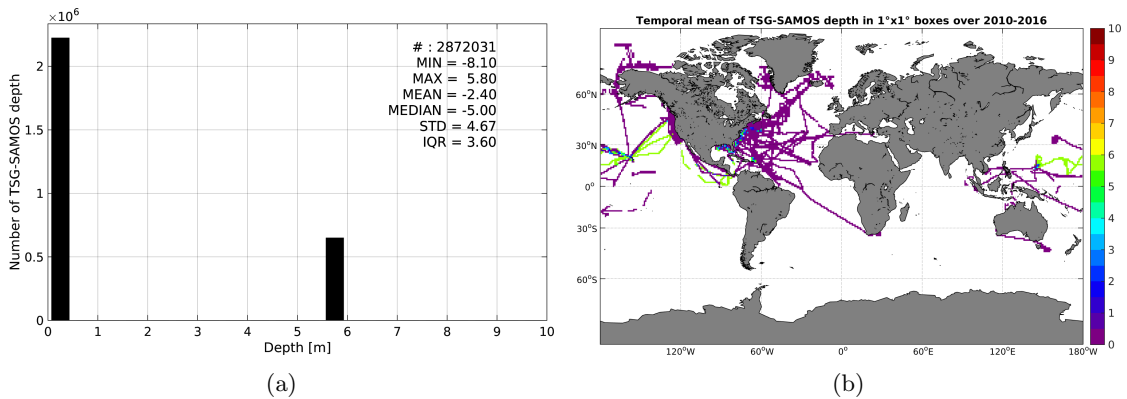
$\times10^6$

Number of TSG-SAMOS depth

2
1.5
1
0.5
0

# : 2872031
MIN = -8.10
MAX = 5.80
MEAN = -2.40
MEDIAN = -5.00
STD = 4.67
IQR = 3.60

0 1 2 3 4 5 6 7 8 9 10

Depth [m]

(a)

Temporal mean of TSG-SAMOS depth in 1°x1° boxes over 2010-2016

60°N
30°N
0°
30°S
60°S

120°W 60°W 0° 60°E 120°E 180°W

10
9
8
7
6
5
4
3
2
1
0

(b)